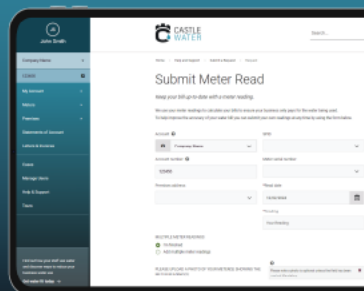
John Smith

Company Name

123456

My Account

Meters

Premises

Statement of Account

Letters & Invoices

Guest

Manage Users

Help & Support

Tools

CASTLE WATER

Search...

Submit Meter Read

Keep your bill up to date with a meter reading.

Account

Company Name

Account Number

123456

Previous reading

Read date

Reading

MULTIPLE METER READING

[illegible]

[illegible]